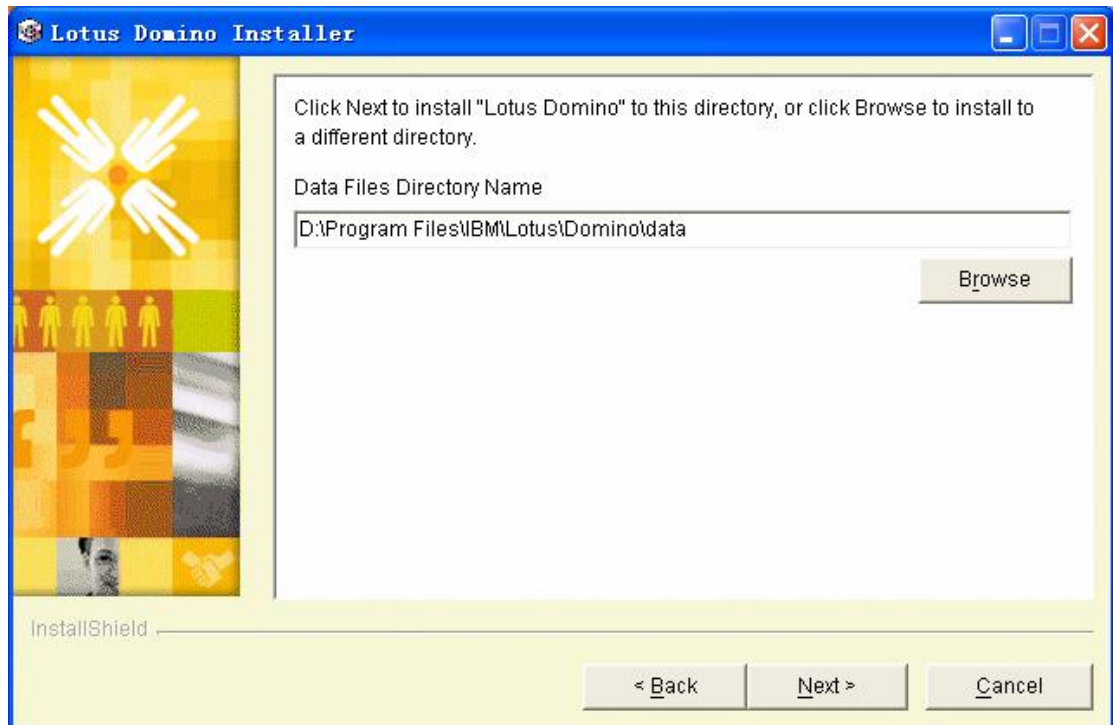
Lotus Domino Installer

Click Next to install "Lotus Domino" to this directory, or click Browse to install to a different directory.

Data Files Directory Name

D:\Program Files\IBM\Lotus\Domino\data

Browse

InstallShield

< Back

Next >

Cancel